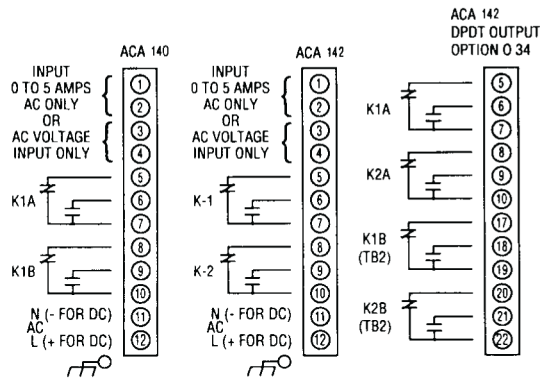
ACA 140

INPUT 0 TO 5 AMPS AC ONLY
OR
AC VOLTAGE INPUT ONLY

K1A

K1B

N (- FOR DC)
AC
L (+ FOR DC)

1
2
3
4
5
6
7
8
9
10
11
12

ACA 142

INPUT 0 TO 5 AMPS AC ONLY
OR
AC VOLTAGE INPUT ONLY

K-1

K-2

N (- FOR DC)
AC
L (+ FOR DC)

1
2
3
4
5
6
7
8
9
10
11
12

ACA 142
DPDT OUTPUT
OPTION O 34

K1A

K2A

K1B
(TB2)

K2B
(TB2)

5
6
7
8
9
10
17
18
19
20
21
22